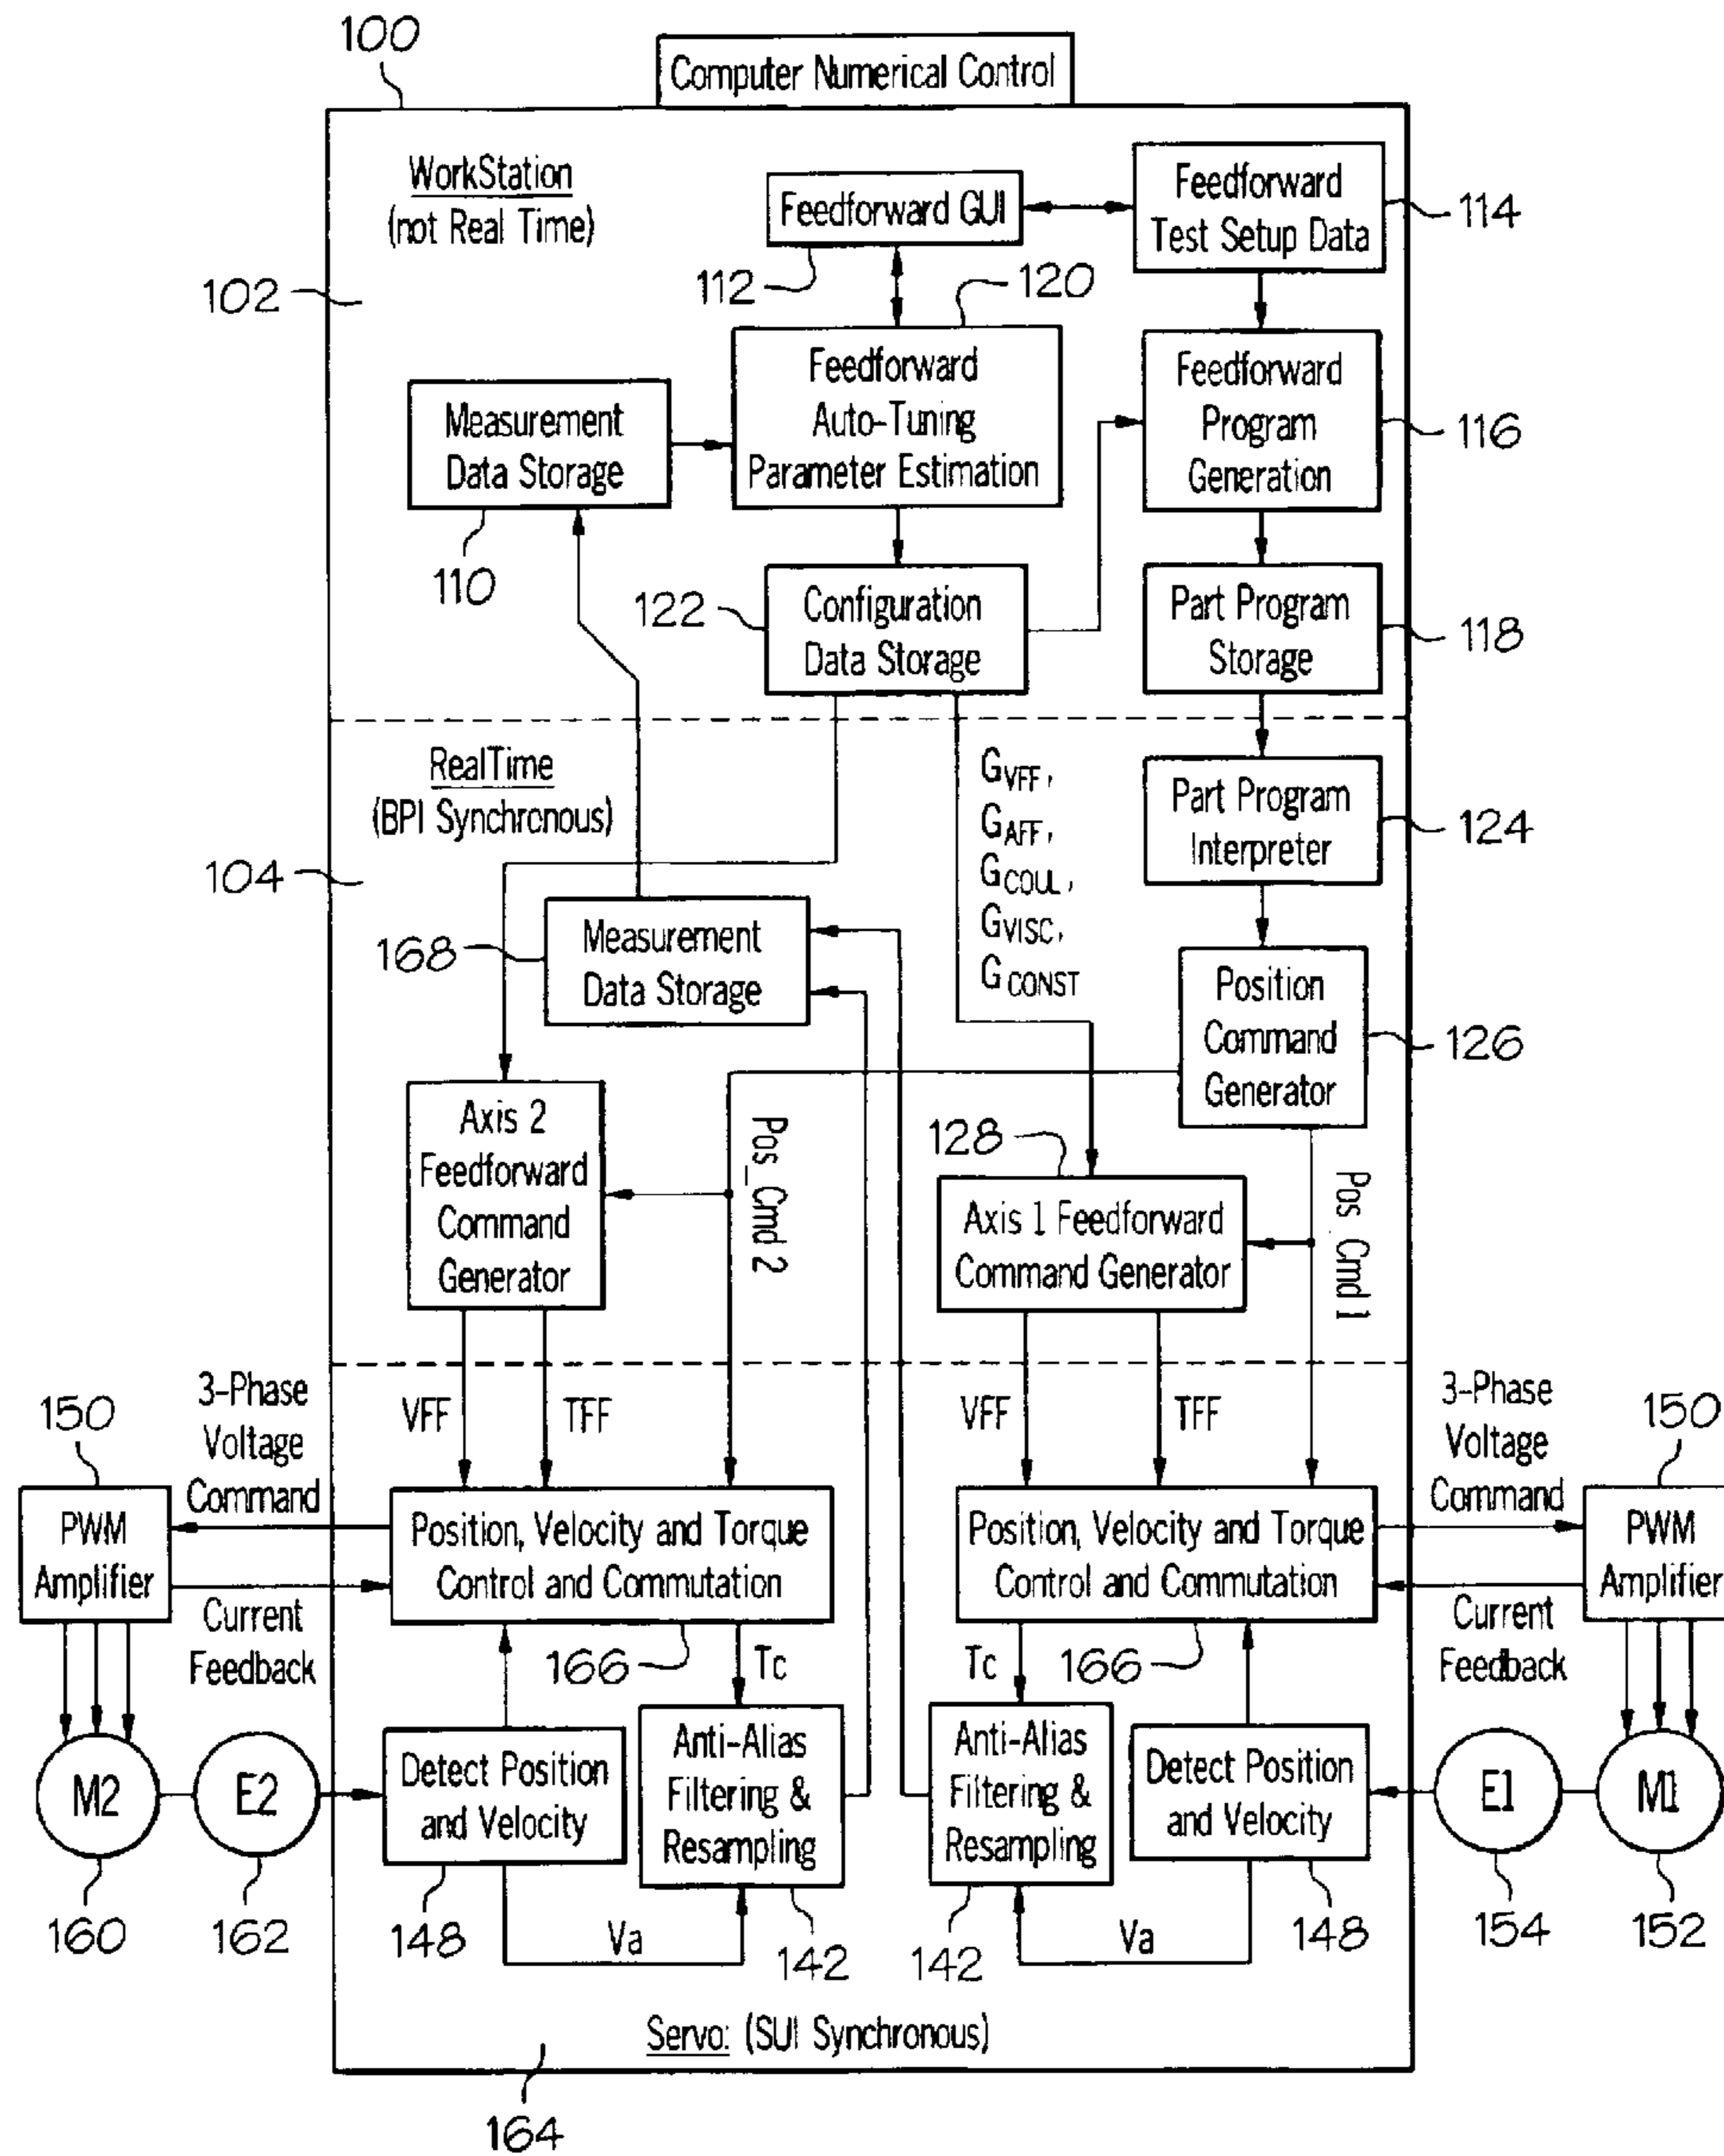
100

Computer Numerical Control

WorkStation
(not Real Time)

Feedforward GUI

Feedforward Test Setup Data

114

102

112

120

Feedforward Auto-Tuning Parameter Estimation

Measurement Data Storage

Feedforward Program Generation

116

110

122

Configuration Data Storage

Part Program Storage

118

RealTime
(BPI Synchronous)

$G_{VFF}$,
$G_{AFF}$,
$G_{COUL}$,
$G_{VISC}$,
$G_{CONST}$

Part Program Interpreter

124

104

168

Measurement Data Storage

Position Command Generator

126

Axis 2 Feedforward Command Generator

Pos_Cmd 2

128

Axis 1 Feedforward Command Generator

Pos_Cmd 1

150

3-Phase Voltage Command

VFF

TFF

VFF

TFF

3-Phase Voltage Command

150

PWM Amplifier

Position, Velocity and Torque Control and Commutation

Position, Velocity and Torque Control and Commutation

PWM Amplifier

Current Feedback

166

Tc

Tc

166

Current Feedback

M2

E2

Detect Position and Velocity

Anti-Alias Filtering & Resampling

Anti-Alias Filtering & Resampling

Detect Position and Velocity

E1

M1

160

162

148

Va

142

142

Va

148

154

152

Servo: (SUI Synchronous)

164